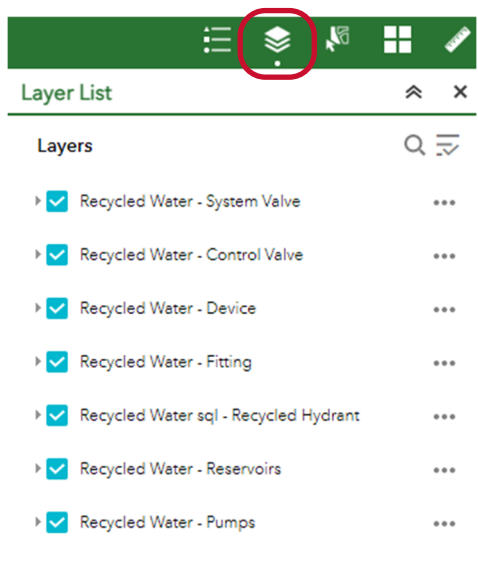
Layer List

Layers

Recycled Water - System Valve

Recycled Water - Control Valve

Recycled Water - Device

Recycled Water - Fitting

Recycled Water sql - Recycled Hydrant

Recycled Water - Reservoirs

Recycled Water - Pumps